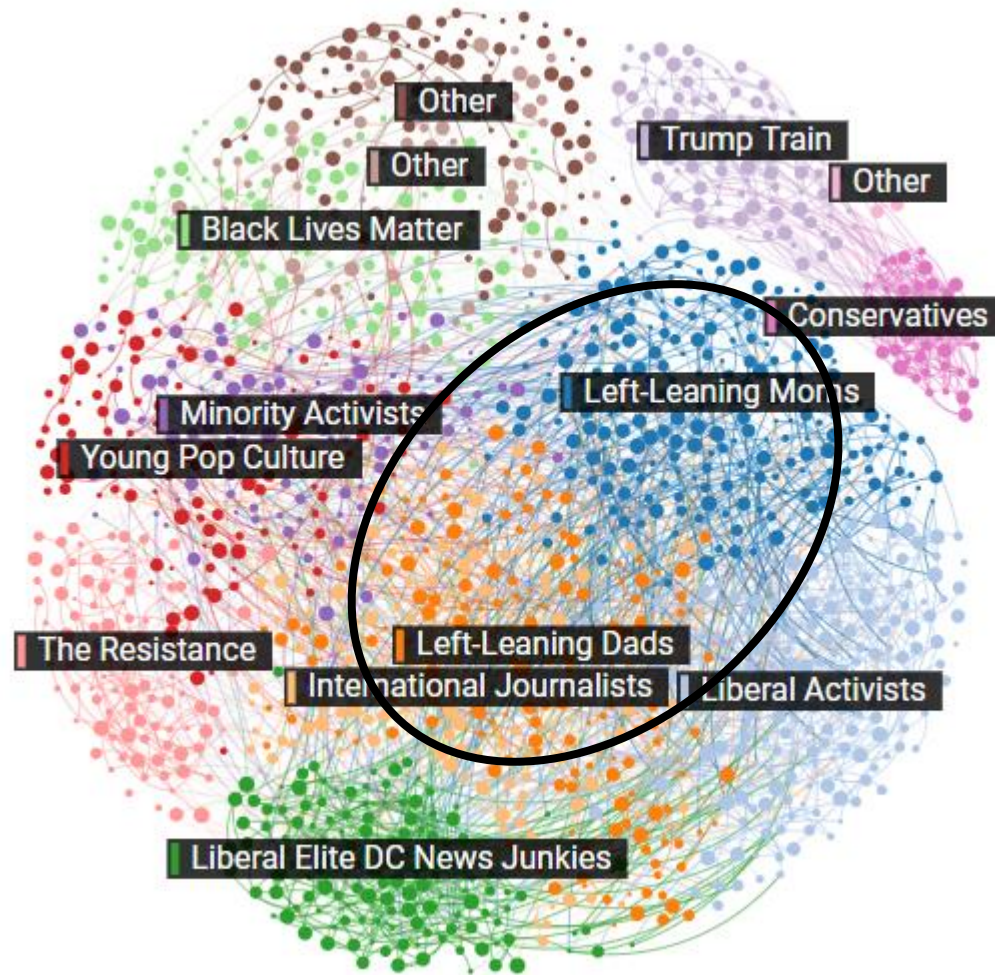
Other
Other
Trump Train
Other
Black Lives Matter
Conservatives
Left-Leaning Moms
Minority Activists
Young Pop Culture
The Resistance
Left-Leaning Dads
International Journalists
Liberal Activists
Liberal Elite DC News Junkies